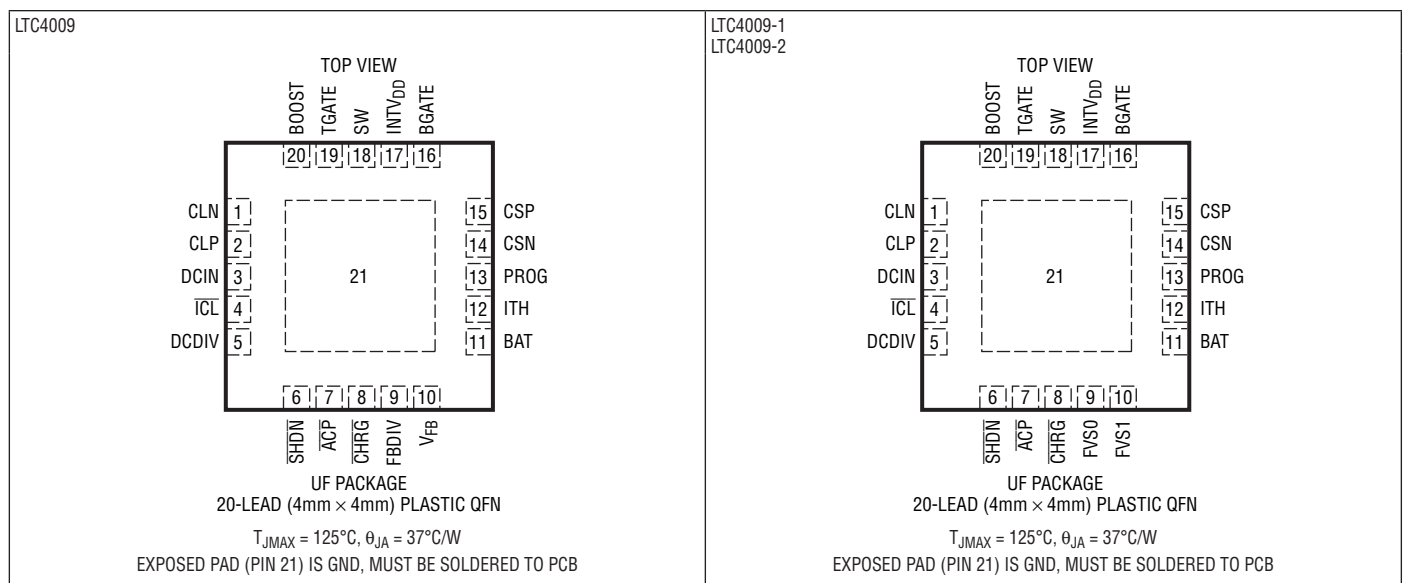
LTC4009

TOP VIEW

BOOST TGATE SW $INTV_{DD}$ BGATE

20 19 18 17 16

CLN 1
CLP 2
DCIN 3
$\overline{ICL}$ 4
DCDIV 5

21

15 CSP
14 CSN
13 PROG
12 ITH
11 BAT

6 7 8 9 10

$\overline{SHDN}$ $\overline{ACP}$ $\overline{CHRG}$ FBDIV $V_{FB}$

UF PACKAGE
20-LEAD (4mm × 4mm) PLASTIC QFN

$T_{JMAX}$ = 125°C, $\theta_{JA}$ = 37°C/W
EXPOSED PAD (PIN 21) IS GND, MUST BE SOLDERED TO PCB

LTC4009-1
LTC4009-2

TOP VIEW

BOOST TGATE SW $INTV_{DD}$ BGATE

20 19 18 17 16

CLN 1
CLP 2
DCIN 3
$\overline{ICL}$ 4
DCDIV 5

21

15 CSP
14 CSN
13 PROG
12 ITH
11 BAT

6 7 8 9 10

$\overline{SHDN}$ $\overline{ACP}$ $\overline{CHRG}$ FVS0 FVS1

UF PACKAGE
20-LEAD (4mm × 4mm) PLASTIC QFN

$T_{JMAX}$ = 125°C, $\theta_{JA}$ = 37°C/W
EXPOSED PAD (PIN 21) IS GND, MUST BE SOLDERED TO PCB